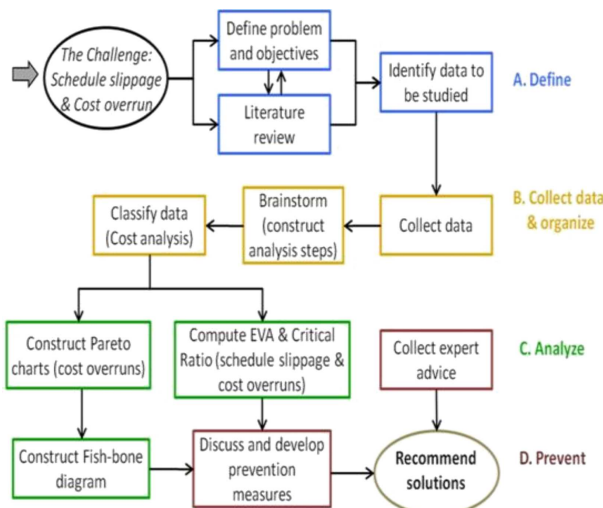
The Challenge: Schedule slippage & Cost overrun

Define problem and objectives

Literature review

Identify data to be studied

A. Define

Collect data

Brainstorm (construct analysis steps)

Classify data (Cost analysis)

B. Collect data & organize

Construct Pareto charts (cost overruns)

Compute EVA & Critical Ratio (schedule slippage & cost overruns)

Collect expert advice

C. Analyze

Construct Fish-bone diagram

Discuss and develop prevention measures

Recommend solutions

D. Prevent